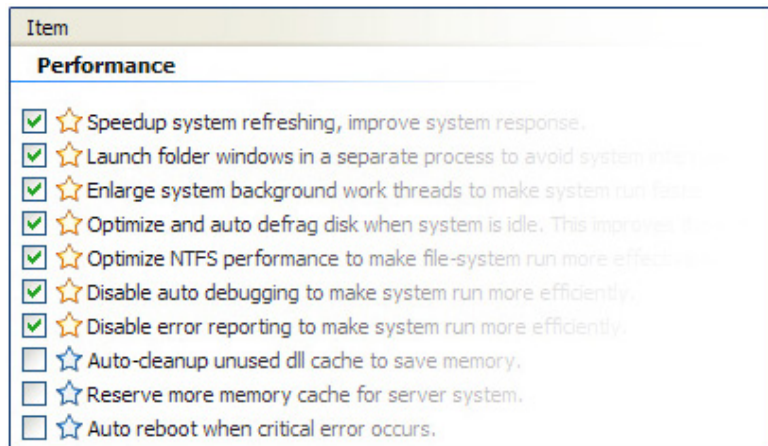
Item

Performance

Speedup system refreshing, improve system response.

Launch folder windows in a separate process to avoid system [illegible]

Enlarge system background work threads to make system run faster.

Optimize and auto defrag disk when system is idle. This improves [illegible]

Optimize NTFS performance to make file-system run more effec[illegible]

Disable auto debugging to make system run more efficiently.

Disable error reporting to make system run more efficiently.

Auto-cleanup unused dll cache to save memory.

Reserve more memory cache for server system.

Auto reboot when critical error occurs.